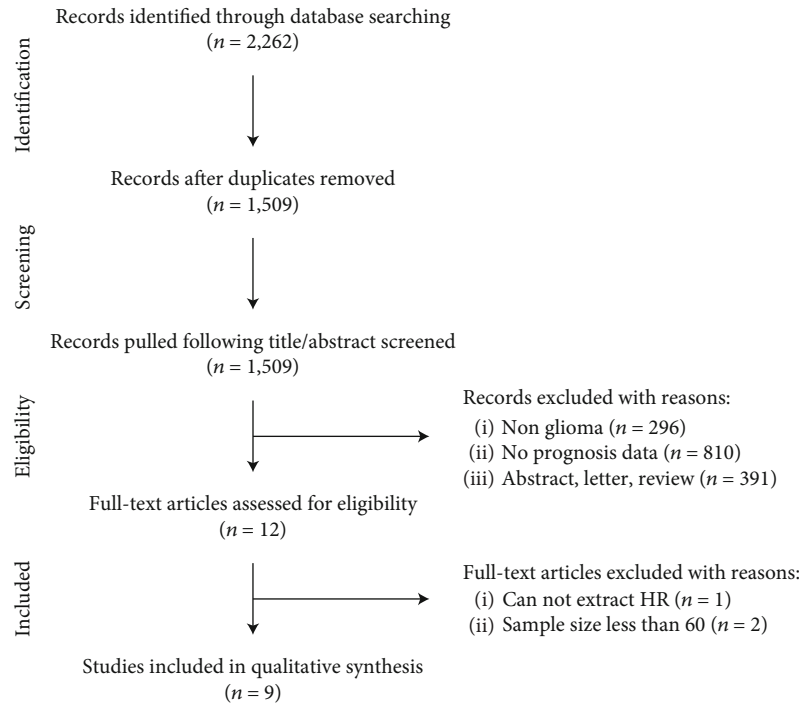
Identification

Records identified through database searching
($n$ = 2,262)

Records after duplicates removed
($n$ = 1,509)

Screening

Records pulled following title/abstract screened
($n$ = 1,509)

Eligibility

Records excluded with reasons:
(i) Non glioma ($n$ = 296)
(ii) No prognosis data ($n$ = 810)
(iii) Abstract, letter, review ($n$ = 391)

Full-text articles assessed for eligibility
($n$ = 12)

Included

Full-text articles excluded with reasons:
(i) Can not extract HR ($n$ = 1)
(ii) Sample size less than 60 ($n$ = 2)

Studies included in qualitative synthesis
($n$ = 9)